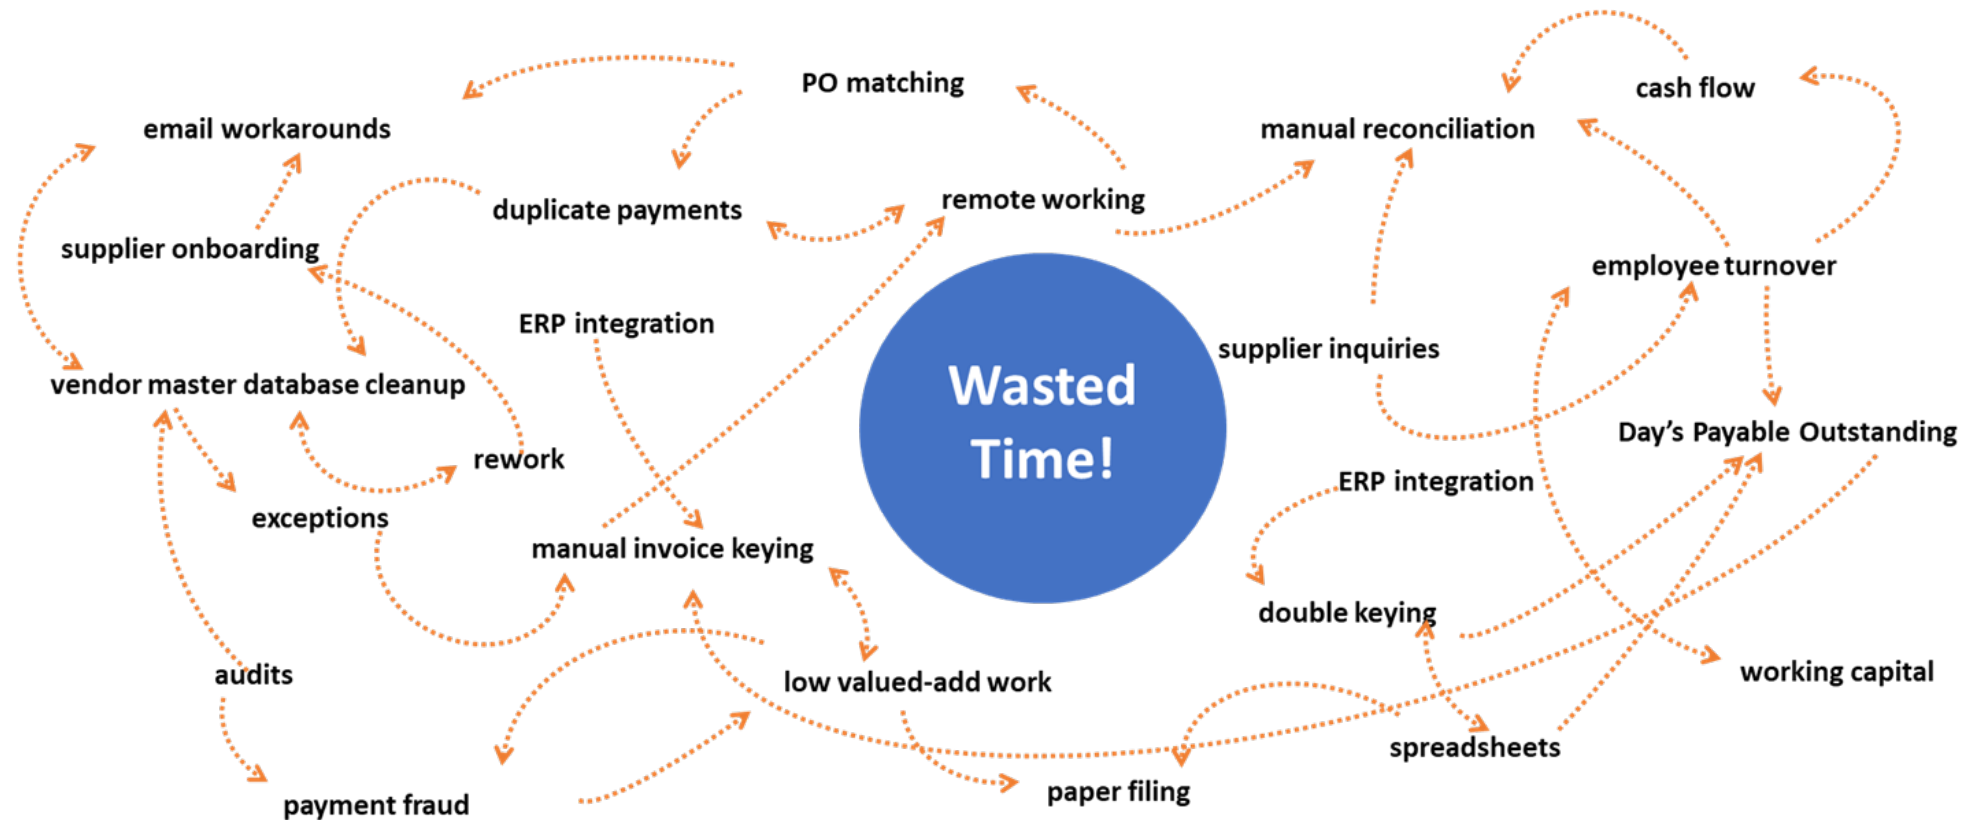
PO matching

cash flow

email workarounds

manual reconciliation

duplicate payments

remote working

supplier onboarding

employee turnover

ERP integration

supplier inquiries

vendor master database cleanup

Wasted Time!

Day's Payable Outstanding

rework

ERP integration

exceptions

manual invoice keying

double keying

working capital

audits

low valued-add work

spreadsheets

payment fraud

paper filing